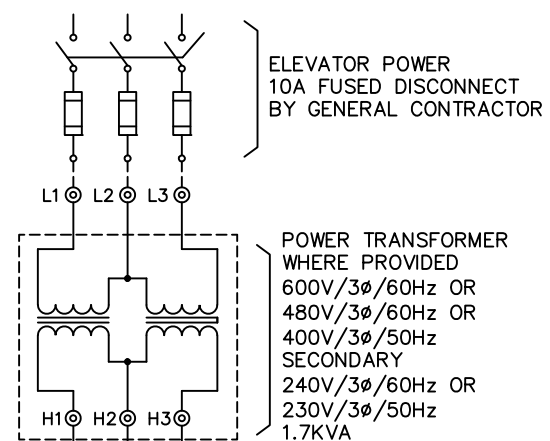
ELEVATOR POWER
10A FUSED DISCONNECT
BY GENERAL CONTRACTOR

L1 L2 L3

POWER TRANSFORMER
WHERE PROVIDED
600V/3Ø/60Hz OR
480V/3Ø/60Hz OR
400V/3Ø/50Hz
SECONDARY
240V/3Ø/60Hz OR
230V/3Ø/50Hz
1.7KVA

H1 H2 H3